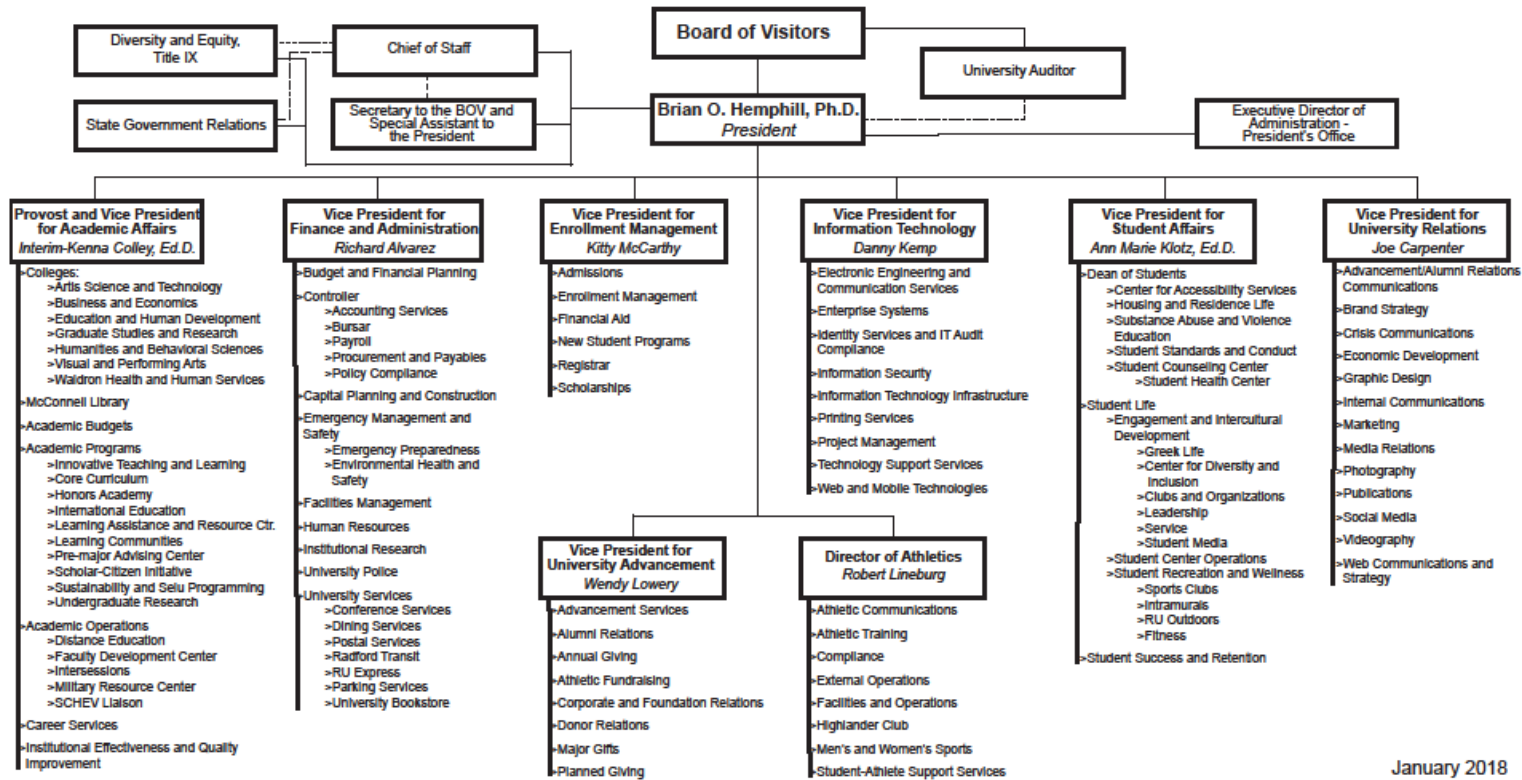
Board of Visitors

Diversity and Equity, Title IX

Chief of Staff

University Auditor

State Government Relations

Secretary to the BOV and Special Assistant to the President

Brian O. Hemphill, Ph.D.
President

Executive Director of Administration - President's Office

Provost and Vice President for Academic Affairs
Interim-Kenna Colley, Ed.D.

>Colleges:
>Artis Science and Technology
>Business and Economics
>Education and Human Development
>Graduate Studies and Research
>Humanities and Behavioral Sciences
>Visual and Performing Arts
>Waldron Health and Human Services
>McConnell Library
>Academic Budgets
>Academic Programs
>Innovative Teaching and Learning
>Core Curriculum
>Honors Academy
>International Education
>Learning Assistance and Resource Ctr.
>Learning Communities
>Pre-major Advising Center
>Scholar-Citizen Initiative
>Sustainability and Selu Programming
>Undergraduate Research
>Academic Operations
>Distance Education
>Faculty Development Center
>Intersessions
>Military Resource Center
>SCHEV Liaison
>Career Services
>Institutional Effectiveness and Quality Improvement

Vice President for Finance and Administration
Richard Alvarez

>Budget and Financial Planning
>Controller
>Accounting Services
>Bursar
>Payroll
>Procurement and Payables
>Policy Compliance
>Capital Planning and Construction
>Emergency Management and Safety
>Emergency Preparedness
>Environmental Health and Safety
>Facilities Management
>Human Resources
>Institutional Research
>University Police
>University Services
>Conference Services
>Dining Services
>Postal Services
>Radford Transit
>RU Express
>Parking Services
>University Bookstore

Vice President for Enrollment Management
Kitty McCarthy

>Admissions
>Enrollment Management
>Financial Aid
>New Student Programs
>Registrar
>Scholarships

Vice President for Information Technology
Danny Kemp

>Electronic Engineering and Communication Services
>Enterprise Systems
>Identity Services and IT Audit Compliance
>Information Security
>Information Technology Infrastructure
>Printing Services
>Project Management
>Technology Support Services
>Web and Mobile Technologies

Vice President for Student Affairs
Ann Marie Klotz, Ed.D.

>Dean of Students
>Center for Accessibility Services
>Housing and Residence Life
>Substance Abuse and Violence Education
>Student Standards and Conduct
>Student Counseling Center
>Student Health Center
>Student Life
>Engagement and Intercultural Development
>Greek Life
>Center for Diversity and Inclusion
>Clubs and Organizations
>Leadership
>Service
>Student Media
>Student Center Operations
>Student Recreation and Wellness
>Sports Clubs
>Intramurals
>RU Outdoors
>Fitness
>Student Success and Retention

Vice President for University Relations
Joe Carpenter

>Advancement/Alumni Relations Communications
>Brand Strategy
>Crisis Communications
>Economic Development
>Graphic Design
>Internal Communications
>Marketing
>Media Relations
>Photography
>Publications
>Social Media
>Videography
>Web Communications and Strategy

Vice President for University Advancement
Wendy Lowery

>Advancement Services
>Alumni Relations
>Annual Giving
>Athletic Fundraising
>Corporate and Foundation Relations
>Donor Relations
>Major Gifts
>Planned Giving

Director of Athletics
Robert Lineburg

>Athletic Communications
>Athletic Training
>Compliance
>External Operations
>Facilities and Operations
>Highlander Club
>Men's and Women's Sports
>Student-Athlete Support Services

January 2018